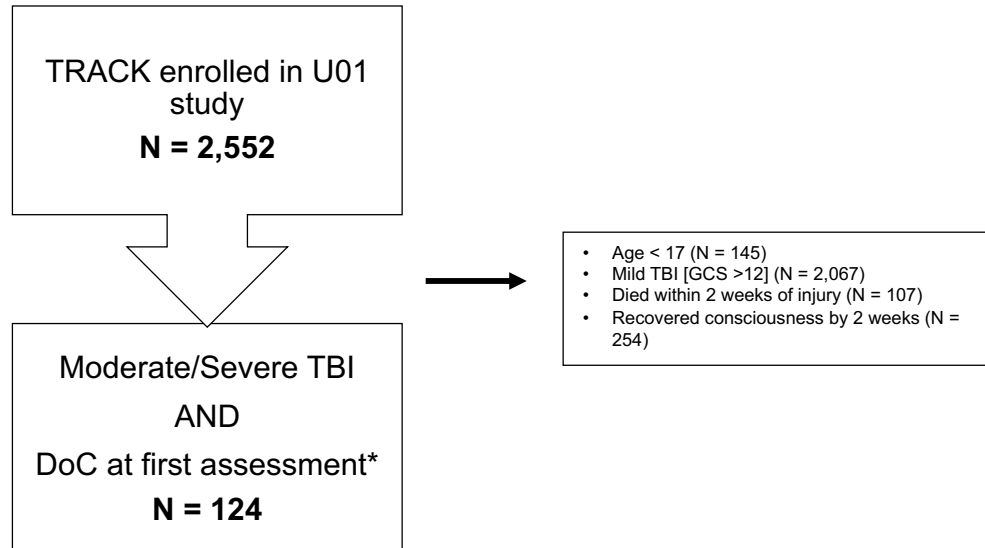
TRACK enrolled in U01 study
**N = 2,552**

Moderate/Severe TBI
AND
DoC at first assessment*
**N = 124**

- Age < 17 (N = 145)
- Mild TBI [GCS >12] (N = 2,067)
- Died within 2 weeks of injury (N = 107)
- Recovered consciousness by 2 weeks (N = 254)